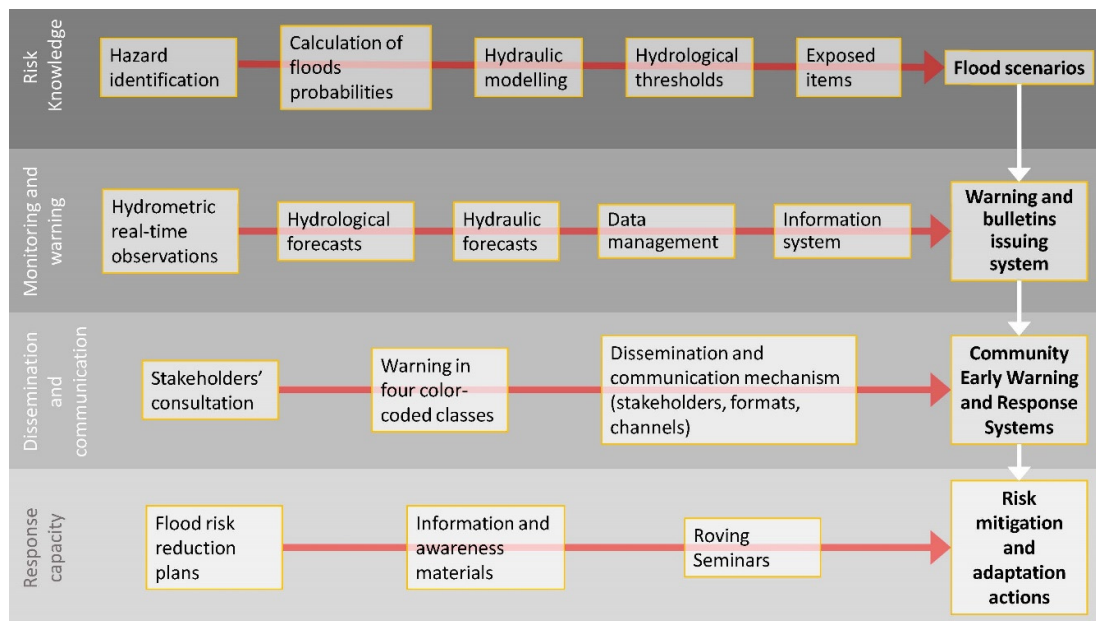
Risk Knowledge

Hazard identification

Calculation of floods probabilities

Hydraulic modelling

Hydrological thresholds

Exposed items

Flood scenarios

Monitoring and warning

Hydrometric real-time observations

Hydrological forecasts

Hydraulic forecasts

Data management

Information system

Warning and bulletins issuing system

Dissemination and communication

Stakeholders' consultation

Warning in four color-coded classes

Dissemination and communication mechanism (stakeholders, formats, channels)

Community Early Warning and Response Systems

Response capacity

Flood risk reduction plans

Information and awareness materials

Roving Seminars

Risk mitigation and adaptation actions